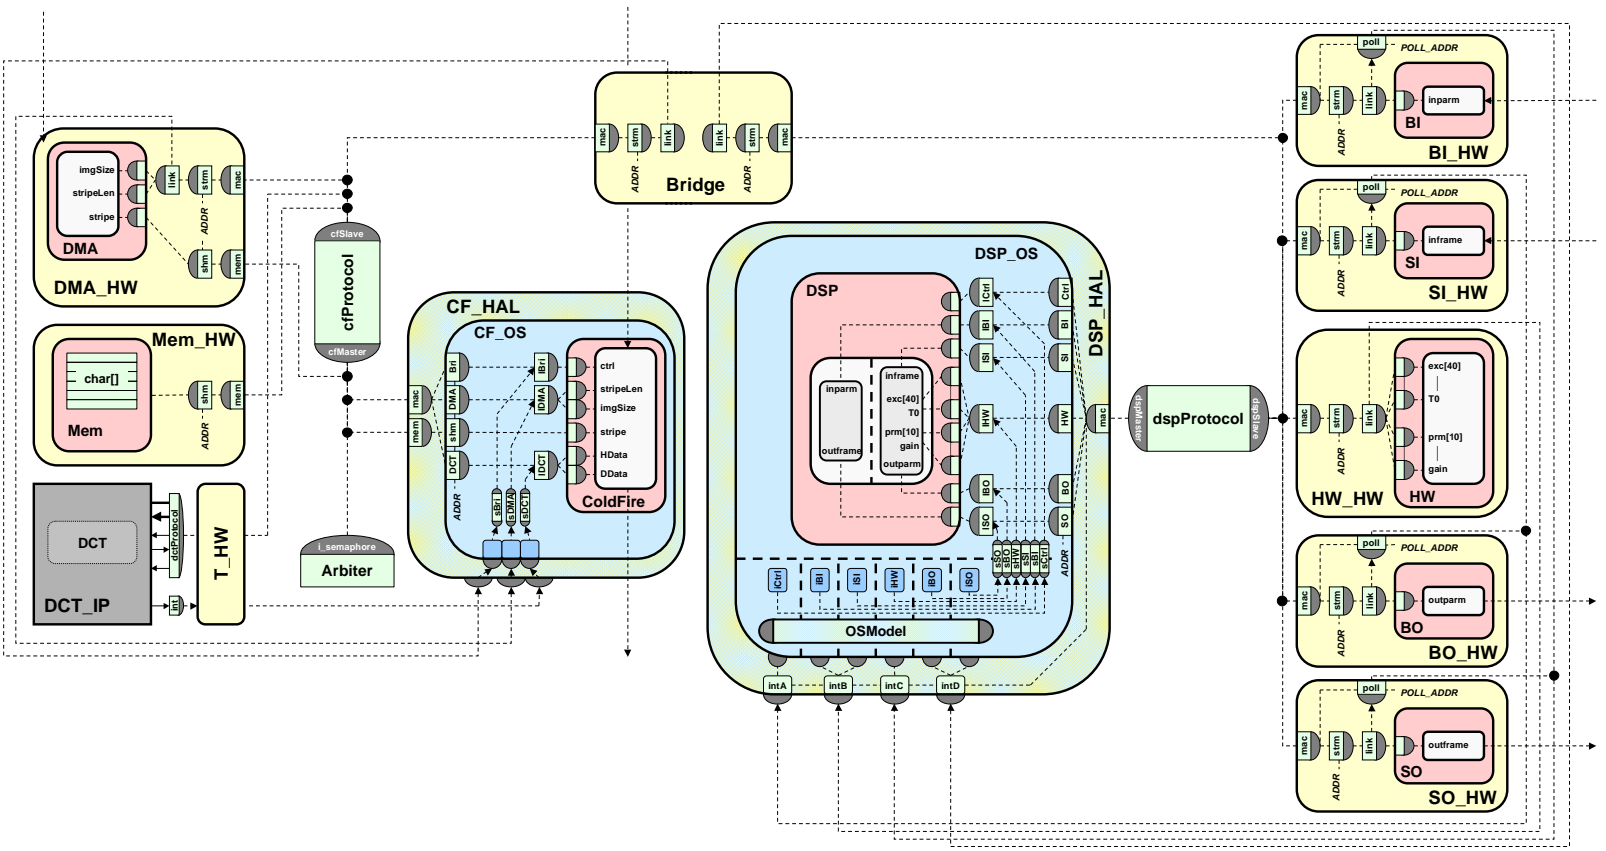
imgSize
stripeLen
stripe
DMA
link
strm
mac
ADDR
shm
mem
DMA_HW

Mem_HW
char[]
Mem
shm
mem
ADDR

DCT
DCT_IP
dctProtocol
int
T_HW

cfSlave
cfProtocol
cfMaster

i_semaphore
Arbiter

mac
strm
link
ADDR
Bridge
link
strm
mac
ADDR

CF_HAL
CF_OS
Bri
DMA
shm
DCT
iBri
iDMA
iDCT
ctrl
stripeLen
imgSize
stripe
HData
DData
ColdFire
mac
mem
ADDR
sBri
sDMA
sDCT

DSP_OS
DSP
inparm
outframe
inframe
exc[40]
T0
prm[10]
gain
outparm
iCtrl
iBI
iSI
iHW
iBO
iSO
Ctrl
BI
SI
HW
BO
SO
mac
DSP_HAL
ADDR
sSO
sBO
sHW
sSI
sBI
sCtrl
iCtrl
iBI
iSI
iHW
iBO
iSO
OSModel
intA
intB
intC
intD

dspMaster
dspProtocol
dspSlave

poll
POLL_ADDR
mac
strm
link
ADDR
inparm
BI
BI_HW

poll
POLL_ADDR
mac
strm
link
ADDR
inframe
SI
SI_HW

mac
strm
link
ADDR
exc[40]
T0
prm[10]
gain
HW_HW
HW

poll
POLL_ADDR
mac
strm
link
ADDR
outparm
BO
BO_HW

poll
POLL_ADDR
mac
strm
link
ADDR
outframe
SO
SO_HW